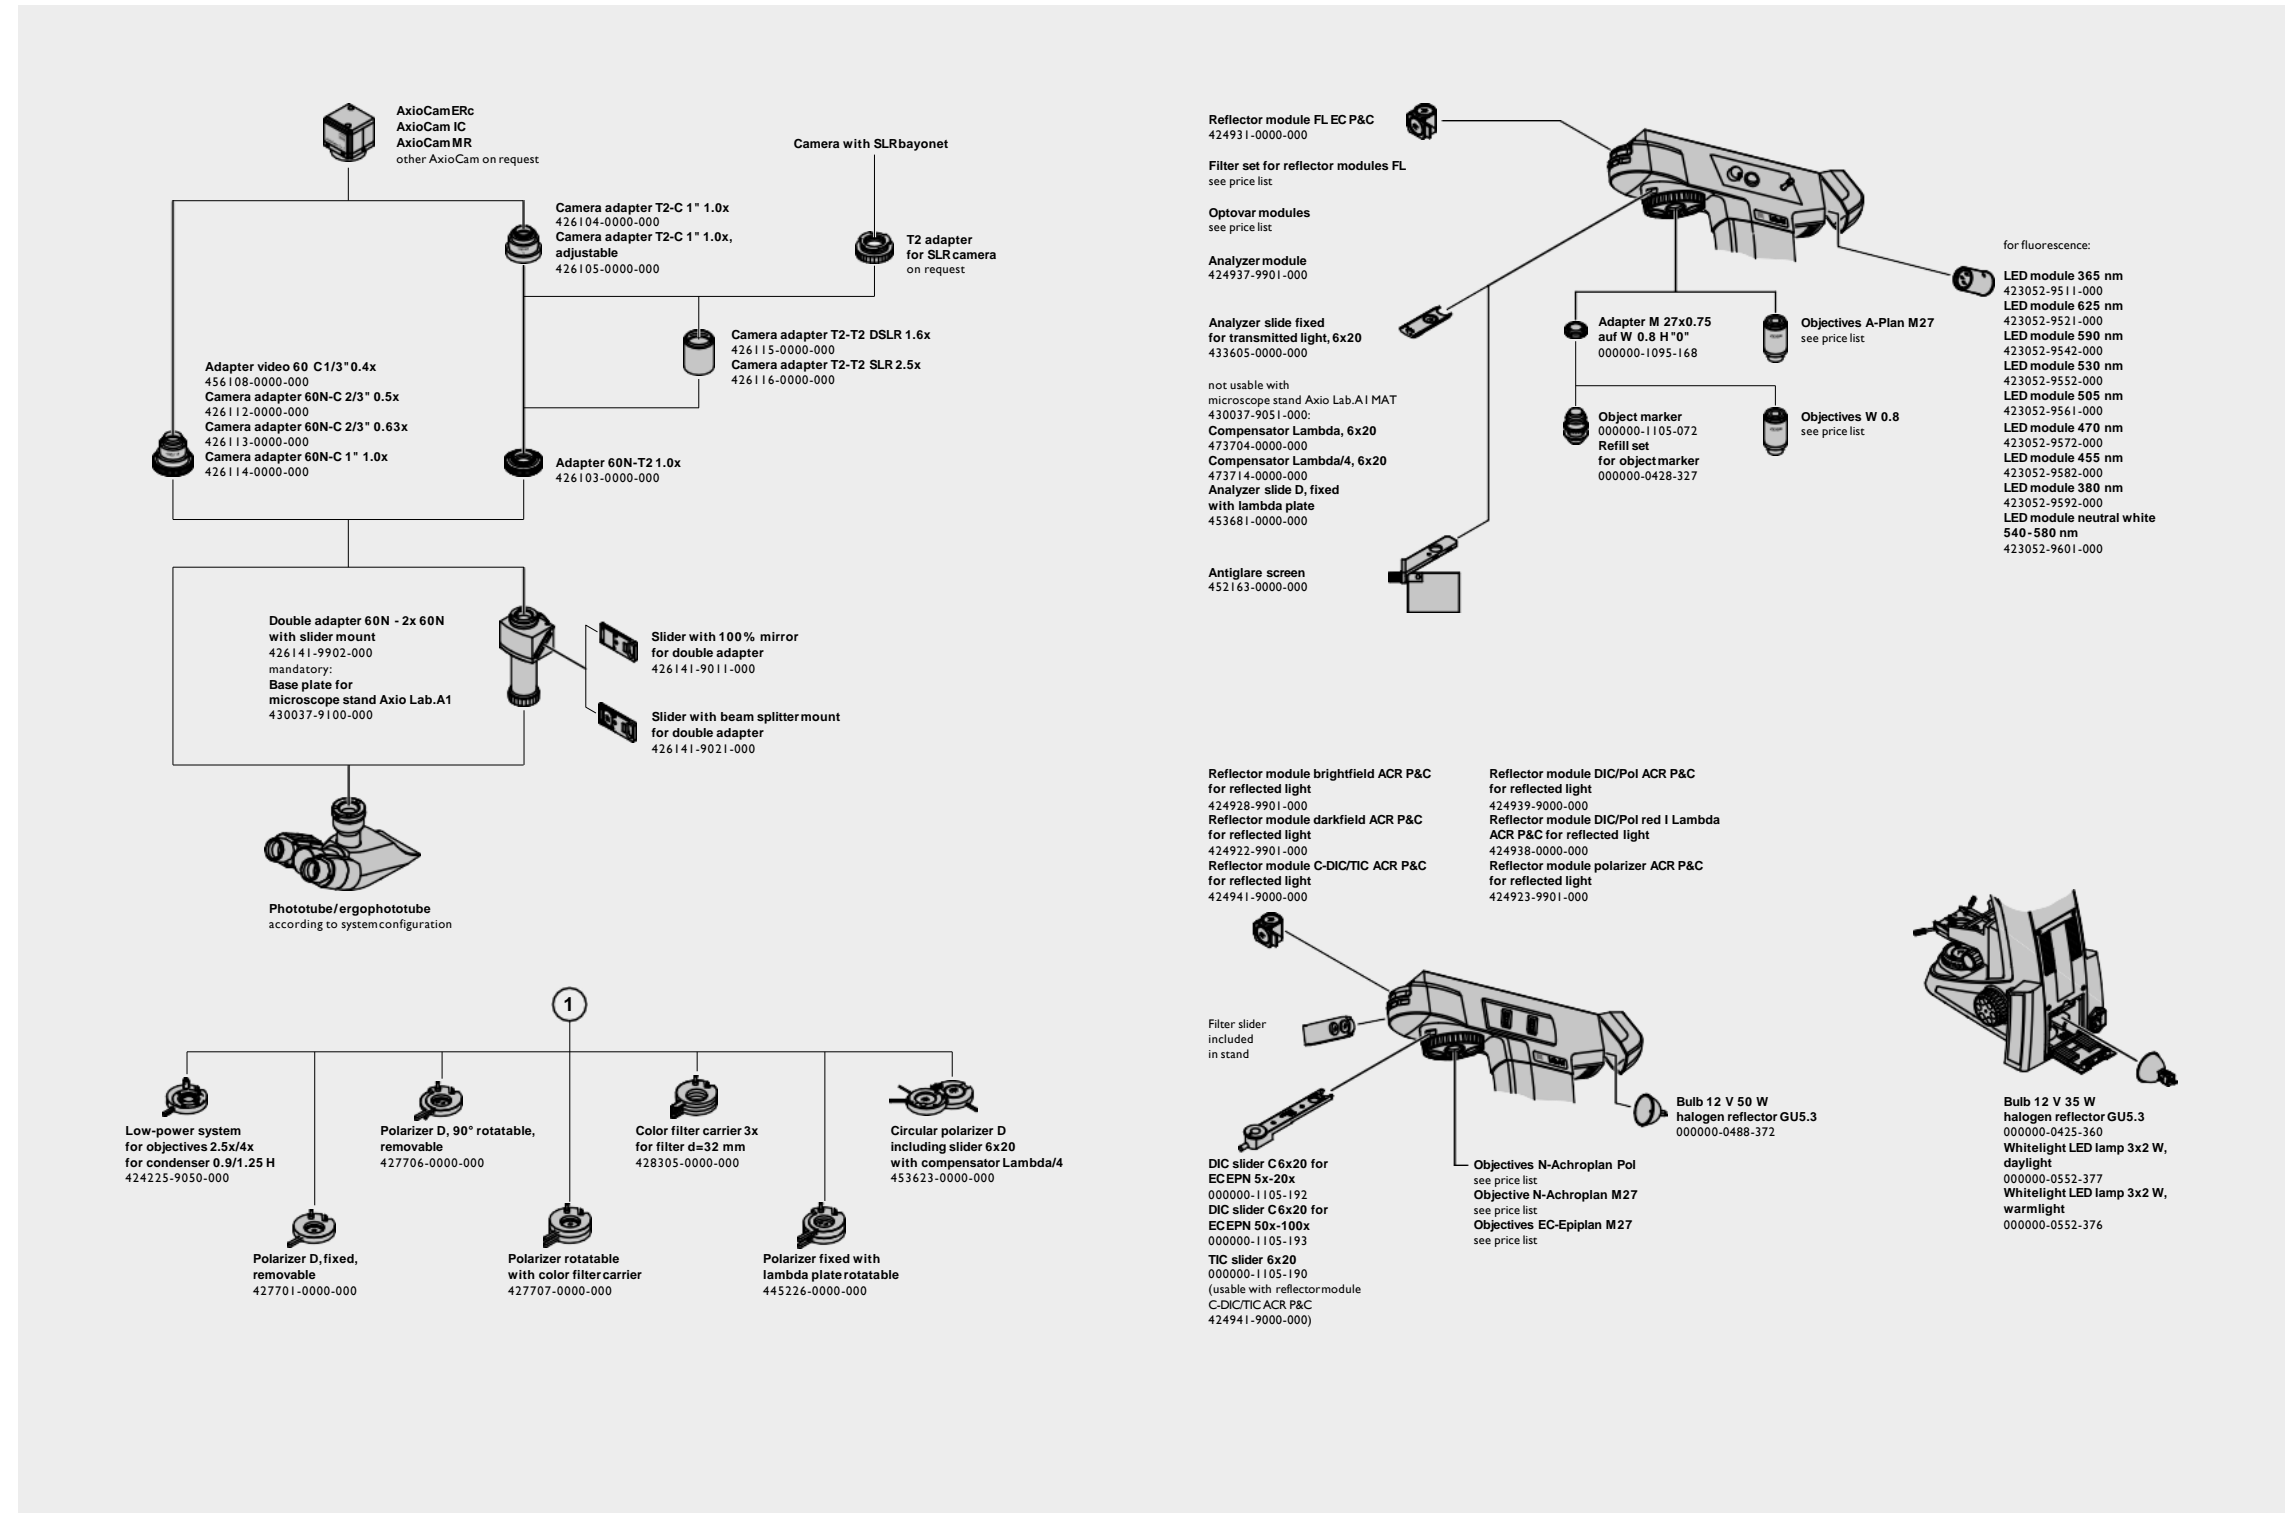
AxioCam ERc
AxioCam IC
AxioCam MR
other AxioCam on request

Camera with SLR bayonet

Camera adapter T2-C 1" 1.0x
426104-0000-000
Camera adapter T2-C 1" 1.0x, adjustable
426105-0000-000

T2 adapter
for SLR camera
on request

Camera adapter T2-T2 DSLR 1.6x
426115-0000-000
Camera adapter T2-T2 SLR 2.5x
426116-0000-000

Adapter video 60 C1/3" 0.4x
456108-0000-000
Camera adapter 60N-C 2/3" 0.5x
426112-0000-000
Camera adapter 60N-C 2/3" 0.63x
426113-0000-000
Camera adapter 60N-C 1" 1.0x
426114-0000-000

Adapter 60N-T2 1.0x
426103-0000-000

Double adapter 60N - 2x 60N
with slider mount
426141-9902-000
mandatory:
Base plate for
microscope stand Axio Lab.A1
430037-9100-000

Slider with 100% mirror
for double adapter
426141-9011-000

Slider with beam splitter mount
for double adapter
426141-9021-000

Phototube/ergophototube
according to system configuration

1

Low-power system
for objectives 2.5x/4x
for condenser 0.9/1.25 H
424225-9050-000

Polarizer D, fixed, removable
427701-0000-000

Polarizer D, 90° rotatable, removable
427706-0000-000

Polarizer rotatable
with color filter carrier
427707-0000-000

Color filter carrier 3x
for filter d=32 mm
428305-0000-000

Polarizer fixed with
lambda plate rotatable
445226-0000-000

Circular polarizer D
including slider 6x20
with compensator Lambda/4
453623-0000-000

Reflector module FL EC P&C
424931-0000-000

Filter set for reflector modules FL
see price list

Optovar modules
see price list

Analyzer module
424937-9901-000

Analyzer slide fixed
for transmitted light, 6x20
433605-0000-000

not usable with
microscope stand Axio Lab.A1 MAT
430037-9051-000:
Compensator Lambda, 6x20
473704-0000-000
Compensator Lambda/4, 6x20
473714-0000-000
Analyzer slide D, fixed
with lambda plate
453681-0000-000

Antiglare screen
452163-0000-000

Adapter M 27x0.75
auf W 0.8 H"0"
000000-1095-168

Objectives A-Plan M27
see price list

Object marker
000000-1105-072
Refill set
for object marker
000000-0428-327

Objectives W 0.8
see price list

for fluorescence:

LED module 365 nm
423052-9511-000
LED module 625 nm
423052-9521-000
LED module 590 nm
423052-9542-000
LED module 530 nm
423052-9552-000
LED module 505 nm
423052-9561-000
LED module 470 nm
423052-9572-000
LED module 455 nm
423052-9582-000
LED module 380 nm
423052-9592-000
LED module neutral white
540-580 nm
423052-9601-000

Reflector module brightfield ACR P&C
for reflected light
424928-9901-000
Reflector module darkfield ACR P&C
for reflected light
424922-9901-000
Reflector module C-DIC/TIC ACR P&C
for reflected light
424941-9000-000

Reflector module DIC/Pol ACR P&C
for reflected light
424939-9000-000
Reflector module DIC/Pol red I Lambda
ACR P&C for reflected light
424938-0000-000
Reflector module polarizer ACR P&C
for reflected light
424923-9901-000

Filter slider
included
in stand

Bulb 12 V 50 W
halogen reflector GU5.3
000000-0488-372

DIC slider C6x20 for
EC EPN 5x-20x
000000-1105-192
DIC slider C6x20 for
EC EPN 50x-100x
000000-1105-193
TIC slider 6x20
000000-1105-190
(usable with reflector module
C-DIC/TIC ACR P&C
424941-9000-000)

Objectives N-Achroplan Pol
see price list
Objective N-Achroplan M27
see price list
Objectives EC-Epiplan M27
see price list

Bulb 12 V 35 W
halogen reflector GU5.3
000000-0425-360
Whitelight LED lamp 3x2 W,
daylight
000000-0552-377
Whitelight LED lamp 3x2 W,
warmlight
000000-0552-376